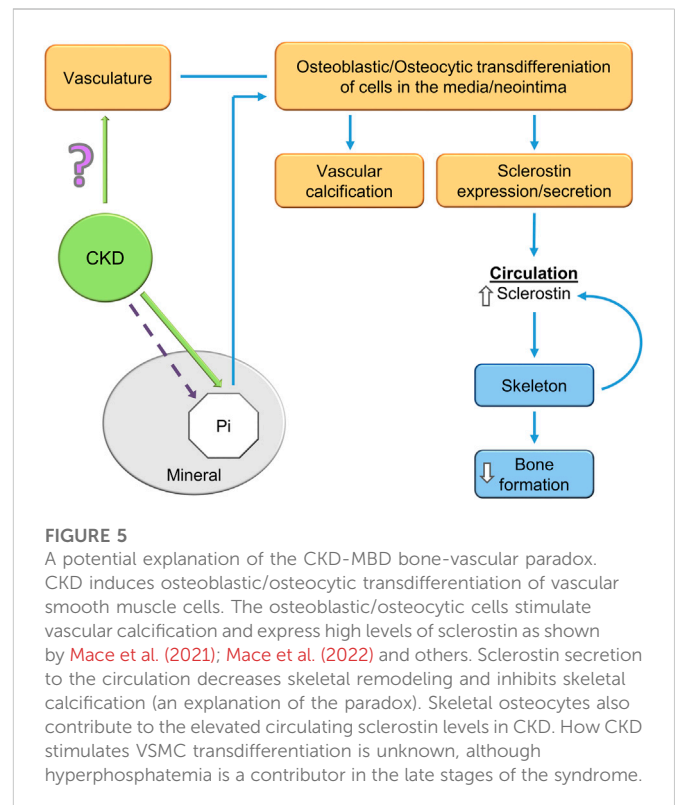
Vasculature

Osteoblastic/Osteocytic transdifferenation of cells in the media/neointima

?

CKD

Vascular calcification

Sclerostin expression/secretion

Circulation
⇧ Sclerostin

Skeleton

Pi

Mineral

⇩ Bone formation

FIGURE 5
A potential explanation of the CKD-MBD bone-vascular paradox. CKD induces osteoblastic/osteocytic transdifferentiation of vascular smooth muscle cells. The osteoblastic/osteocytic cells stimulate vascular calcification and express high levels of sclerostin as shown by Mace et al. (2021); Mace et al. (2022) and others. Sclerostin secretion to the circulation decreases skeletal remodeling and inhibits skeletal calcification (an explanation of the paradox). Skeletal osteocytes also contribute to the elevated circulating sclerostin levels in CKD. How CKD stimulates VSMC transdifferentiation is unknown, although hyperphosphatemia is a contributor in the late stages of the syndrome.